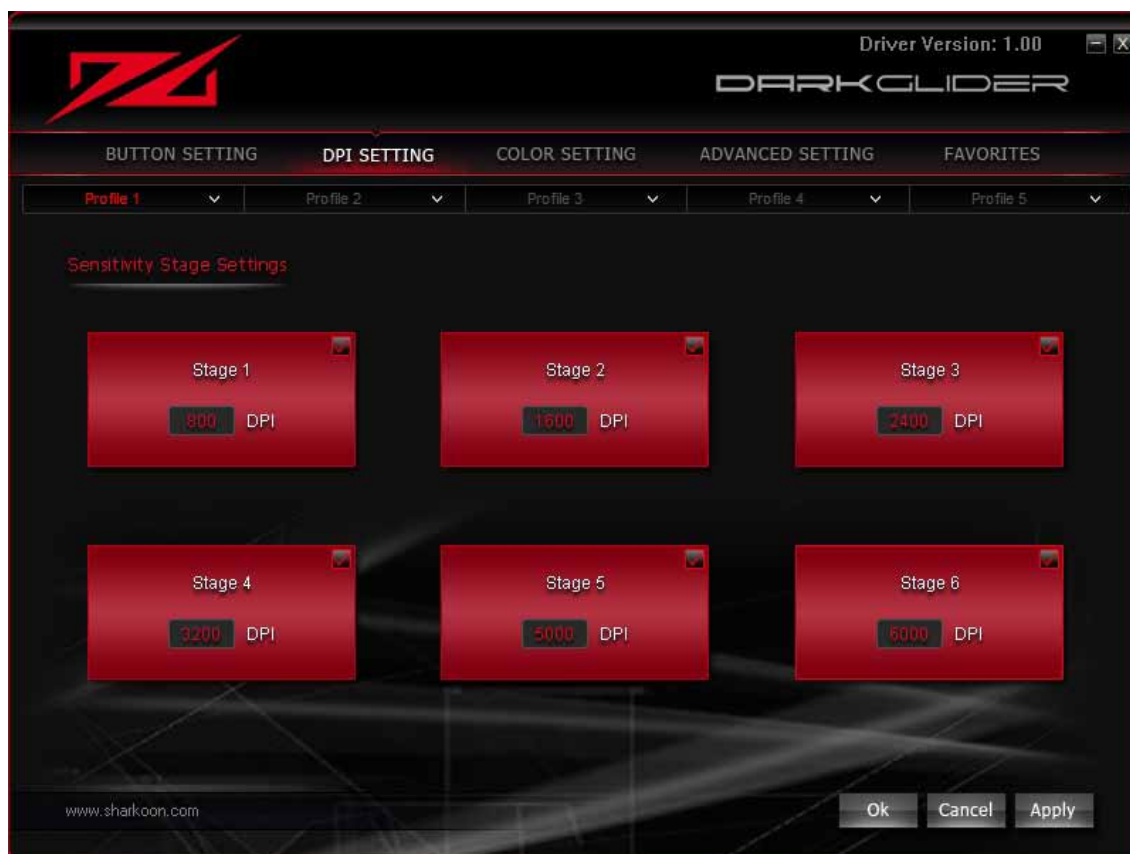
Driver Version: 1.00

DARKGLIDER

BUTTON SETTING DPI SETTING COLOR SETTING ADVANCED SETTING FAVORITES

Profile 1 Profile 2 Profile 3 Profile 4 Profile 5

Sensitivity Stage Settings

Stage 1
800 DPI

Stage 2
1600 DPI

Stage 3
2400 DPI

Stage 4
3200 DPI

Stage 5
5000 DPI

Stage 6
6000 DPI

www.sharkoon.com

Ok Cancel Apply